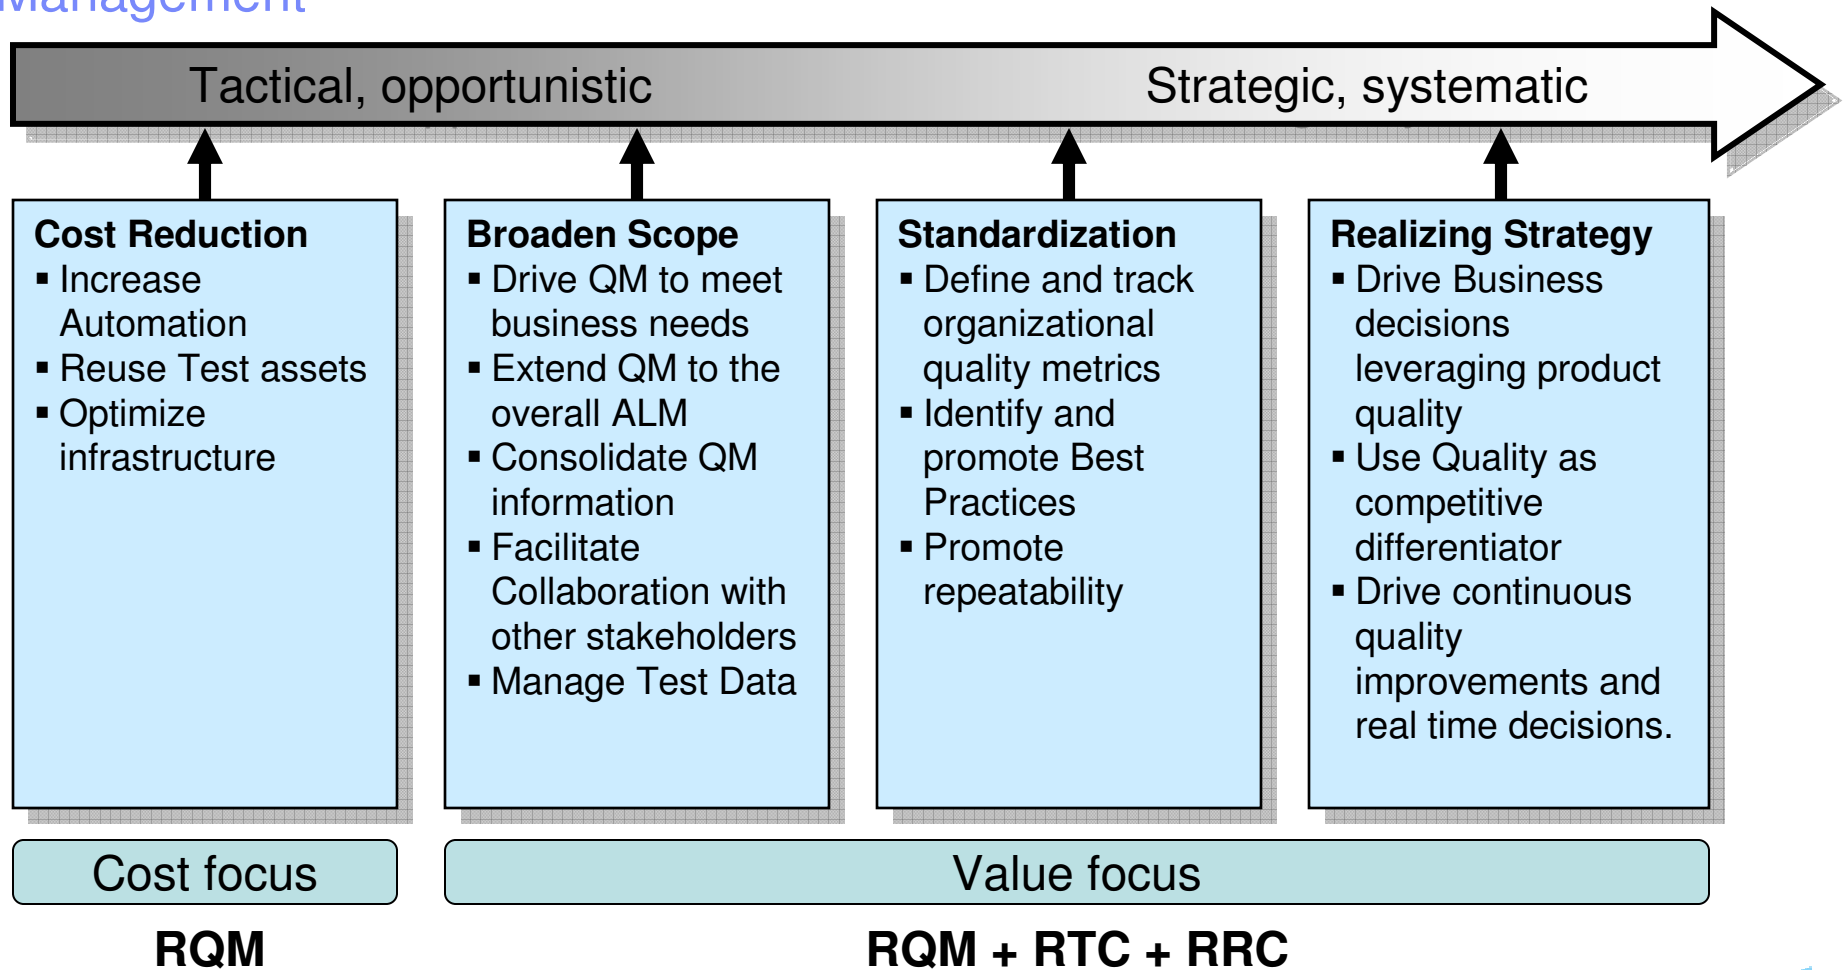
Management

Tactical, opportunistic

Strategic, systematic

**Cost Reduction**
- Increase Automation
- Reuse Test assets
- Optimize infrastructure

**Broaden Scope**
- Drive QM to meet business needs
- Extend QM to the overall ALM
- Consolidate QM information
- Facilitate Collaboration with other stakeholders
- Manage Test Data

**Standardization**
- Define and track organizational quality metrics
- Identify and promote Best Practices
- Promote repeatability

**Realizing Strategy**
- Drive Business decisions leveraging product quality
- Use Quality as competitive differentiator
- Drive continuous quality improvements and real time decisions.

Cost focus

Value focus

RQM

RQM + RTC + RRC